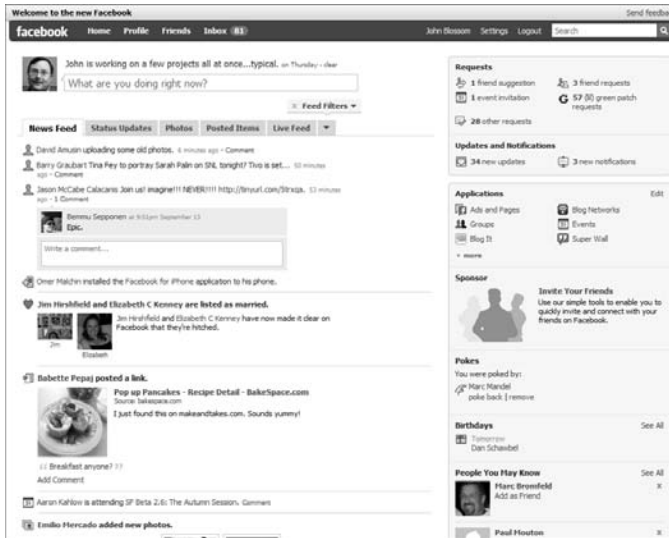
Welcome to the new Facebook

Send feedba

facebook Home Profile Friends Inbox 81

John Blossom Settings Logout Search

John is working on a few projects all at once...typical. on Thursday · clear

What are you doing right now?

Feed Filters ▾

News Feed Status Updates Photos Posted Items Live Feed ▾

David Amusin uploading some old photos. 6 minutes ago · Comment

Barry Graubart Tina Fey to portray Sarah Palin on SNL tonight? Tivo is set... 50 minutes ago · Comment

Jason McCabe Calacanis Join us! imagine!!! NEVER!!!! http://tinyurl.com/5trxqa. 53 minutes ago · 1 Comment

Bemmu Sepponen at 9:55pm September 13
Epic.

Write a comment...

Omer Malchin installed the Facebook for iPhone application to his phone.

Jim Hirshfield and Elizabeth C Kenney are listed as married.

Jim Hirshfield and Elizabeth C Kenney have now made it clear on Facebook that they're hitched.

Jim Elizabeth

Babette Pepaj posted a link.

Pop up Pancakes - Recipe Detail - BakeSpace.com
Source: bakespace.com
I just found this on makeandtakes.com. Sounds yummy!

Breakfast anyone?
Add Comment

Aaron Kahlow is attending SF Beta 2.6: The Autumn Session. Comment

Emilio Mercado added new photos.

Requests
1 friend suggestion
3 friend requests
1 event invitation
57 (8) green patch requests
28 other requests

Updates and Notifications
34 new updates
3 new notifications

Applications Edit
Ads and Pages
Blog Networks
Groups
Events
Blog It
Super Wall
▾ more

Sponsor
Invite Your Friends
Use our simple tools to enable you to quickly invite and connect with your friends on Facebook.

Pokes
You were poked by:
Marc Mandel
poke back | remove

Birthdays See All
Tomorrow
Dan Schawbel

People You May Know See All
Marc Bromfeld
Add as Friend

Paul Mouton